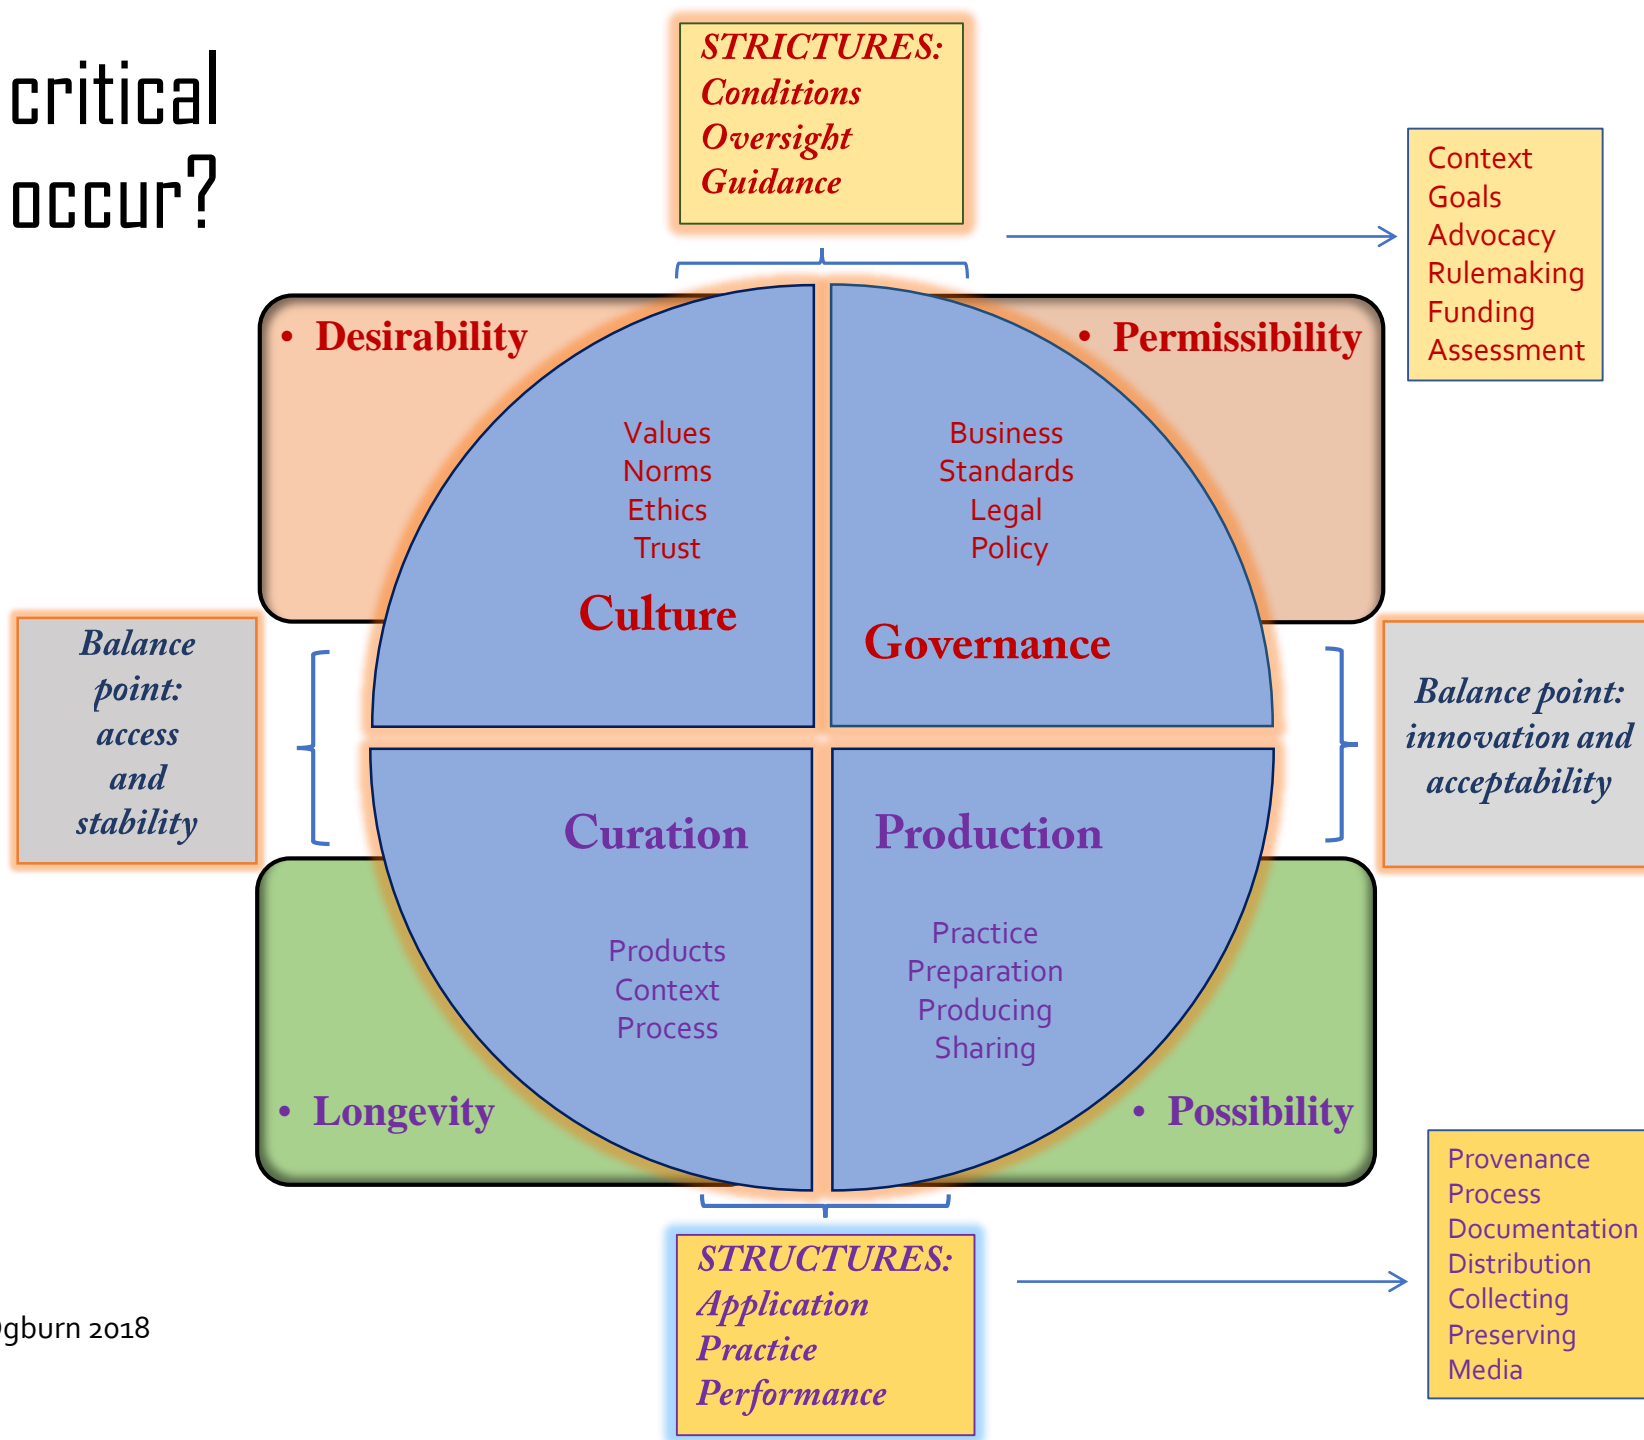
critical
occur?

STRICTURES:
Conditions
Oversight
Guidance

Context
Goals
Advocacy
Rulemaking
Funding
Assessment

• Desirability

• Permissibility

Values
Norms
Ethics
Trust

Culture

Business
Standards
Legal
Policy

Governance

Balance point: access and stability

Balance point: innovation and acceptability

Curation

Products
Context
Process

Production

Practice
Preparation
Producing
Sharing

• Longevity

• Possibility

Provenance
Process
Documentation
Distribution
Collecting
Preserving
Media

gburn 2018

STRUCTURES:
Application
Practice
Performance